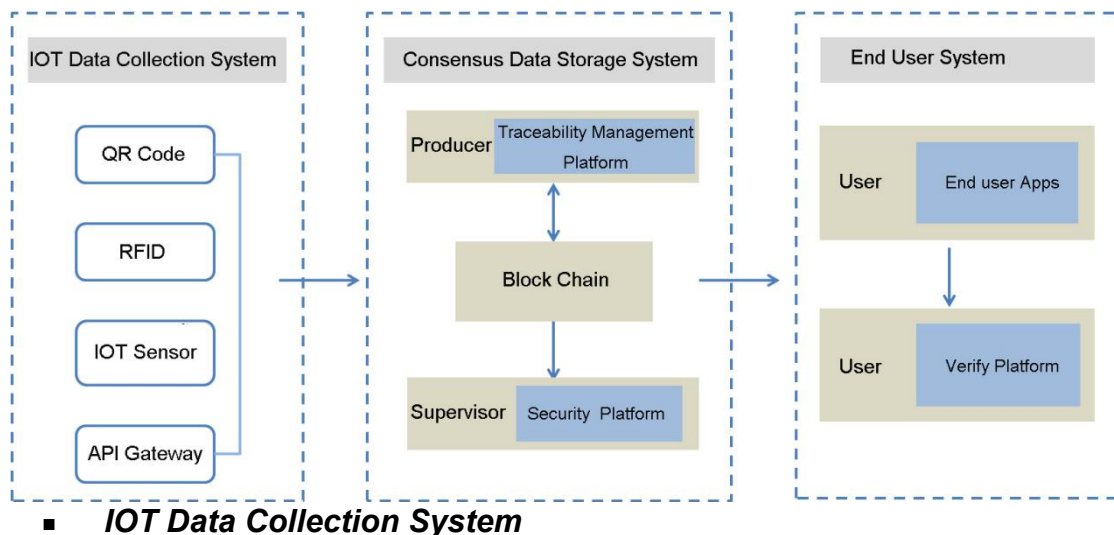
IOT Data Collection System

QR Code

RFID

IOT Sensor

API Gateway

Consensus Data Storage System

Producer

Traceability Management Platform

Block Chain

Supervisor

Security Platform

End User System

User

End user Apps

User

Verify Platform

▪ ***IOT Data Collection System***